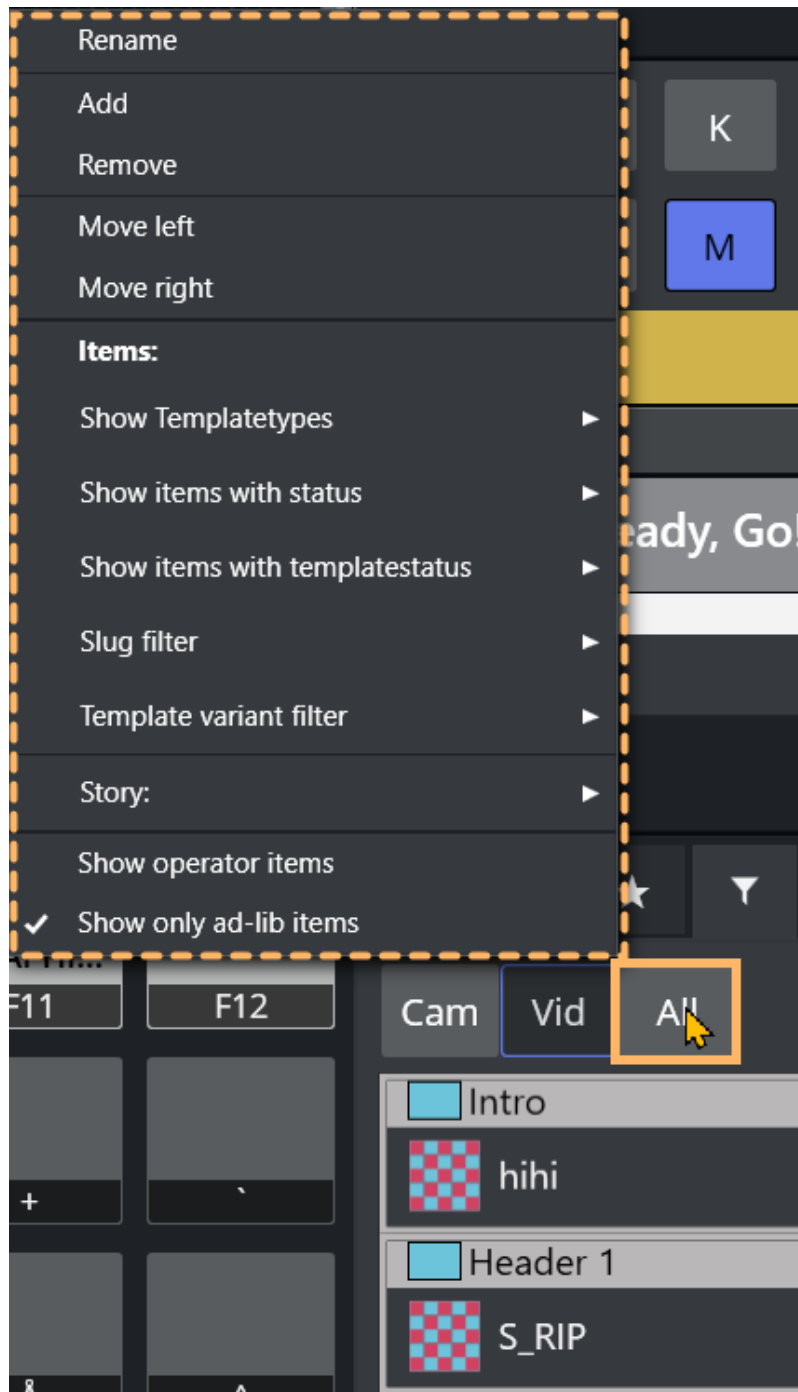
Rename

Add

Remove

Move left

Move right

Items:

Show Templatetypes

Show items with status

Show items with templatestatus

Slug filter

Template variant filter

Story:

Show operator items

✔ Show only ad-lib items

K

M

eady, Go!

F11

F12

+

`

Cam

Vid

All

Intro

hihi

Header 1

S_RIP